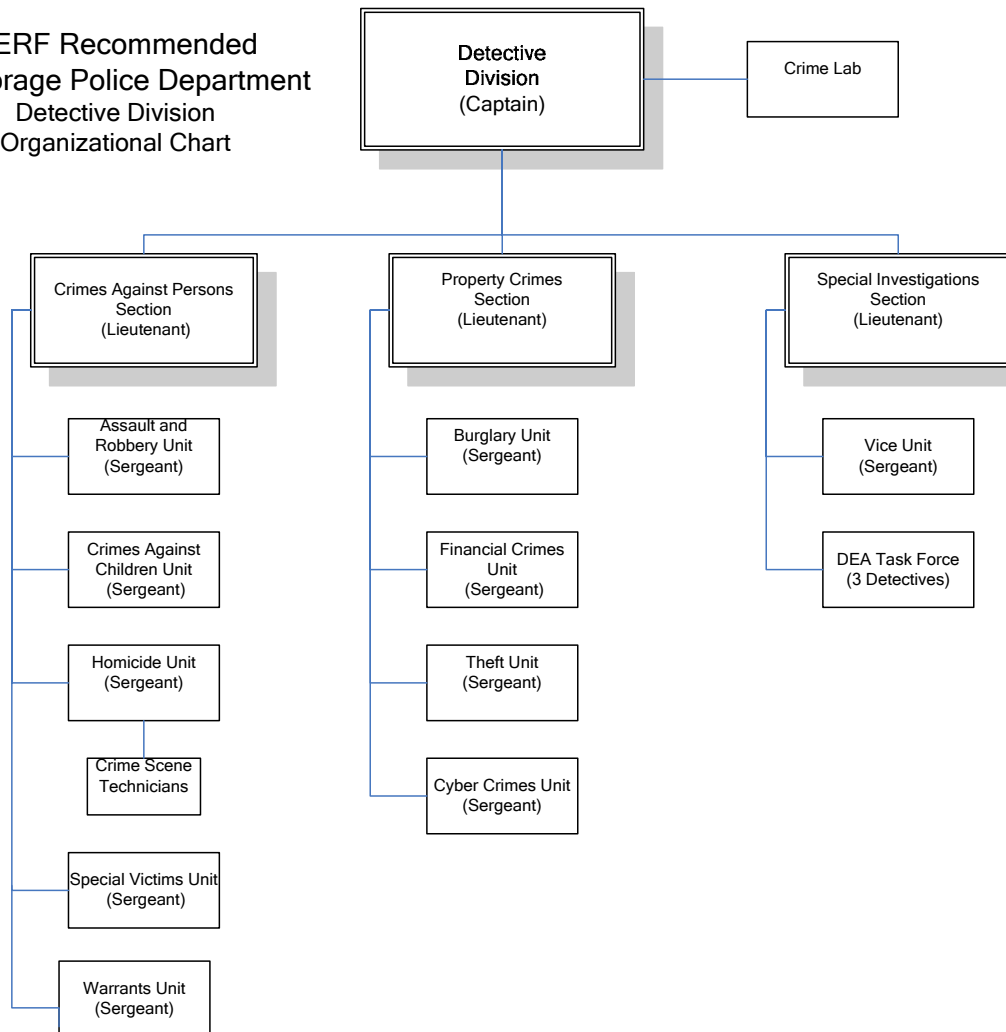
ERF Recommended
orage Police Department
Detective Division
Organizational Chart

Detective Division
(Captain)

Crime Lab

Crimes Against Persons Section
(Lieutenant)

Property Crimes Section
(Lieutenant)

Special Investigations Section
(Lieutenant)

Assault and Robbery Unit
(Sergeant)

Crimes Against Children Unit
(Sergeant)

Homicide Unit
(Sergeant)

Crime Scene Technicians

Special Victims Unit
(Sergeant)

Warrants Unit
(Sergeant)

Burglary Unit
(Sergeant)

Financial Crimes Unit
(Sergeant)

Theft Unit
(Sergeant)

Cyber Crimes Unit
(Sergeant)

Vice Unit
(Sergeant)

DEA Task Force
(3 Detectives)